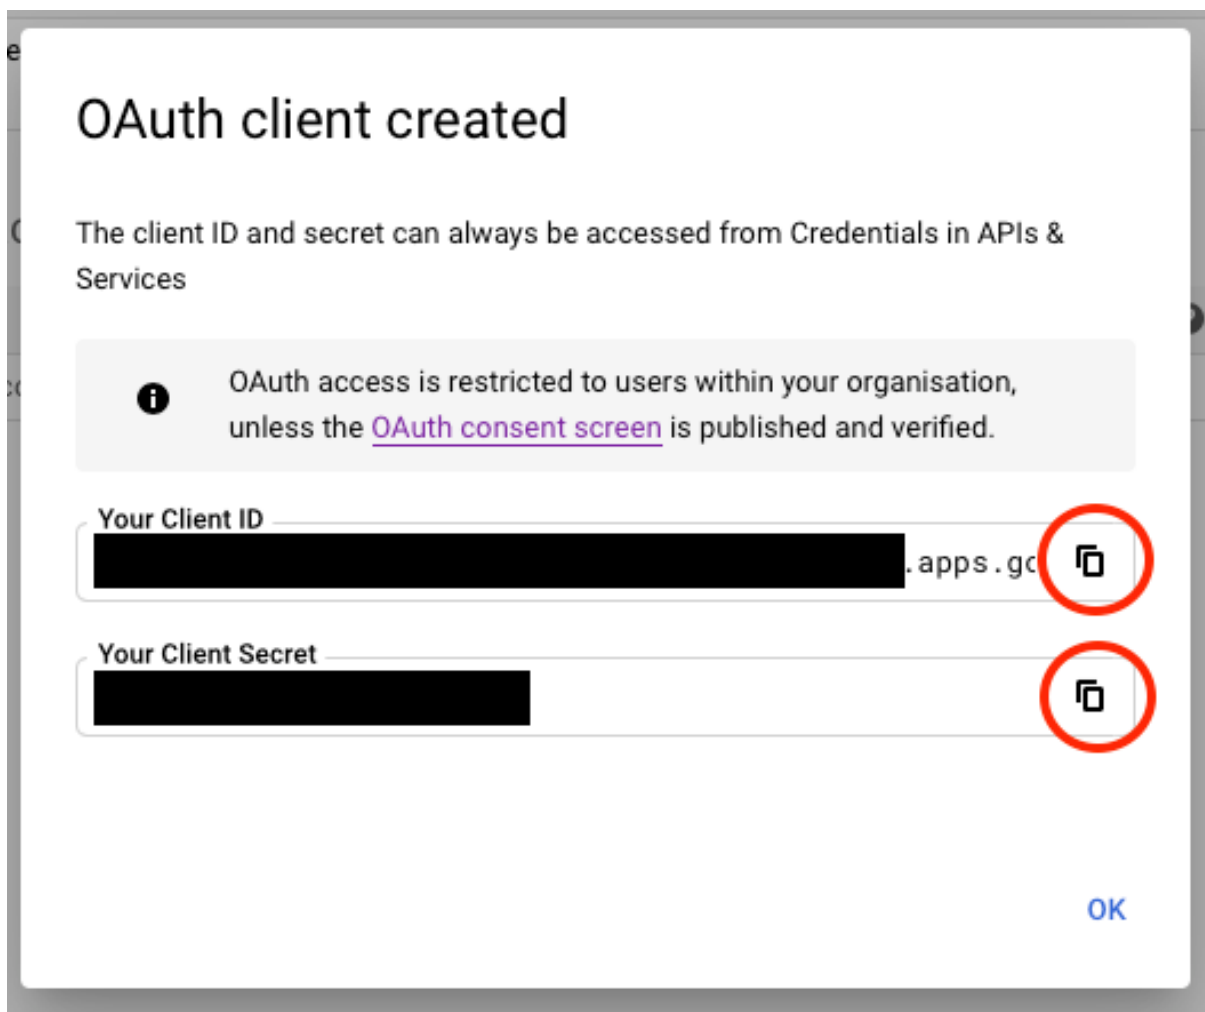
OAuth client created

The client ID and secret can always be accessed from Credentials in APIs & Services

OAuth access is restricted to users within your organisation, unless the OAuth consent screen is published and verified.

Your Client ID
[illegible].apps.gc

Your Client Secret
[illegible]

OK